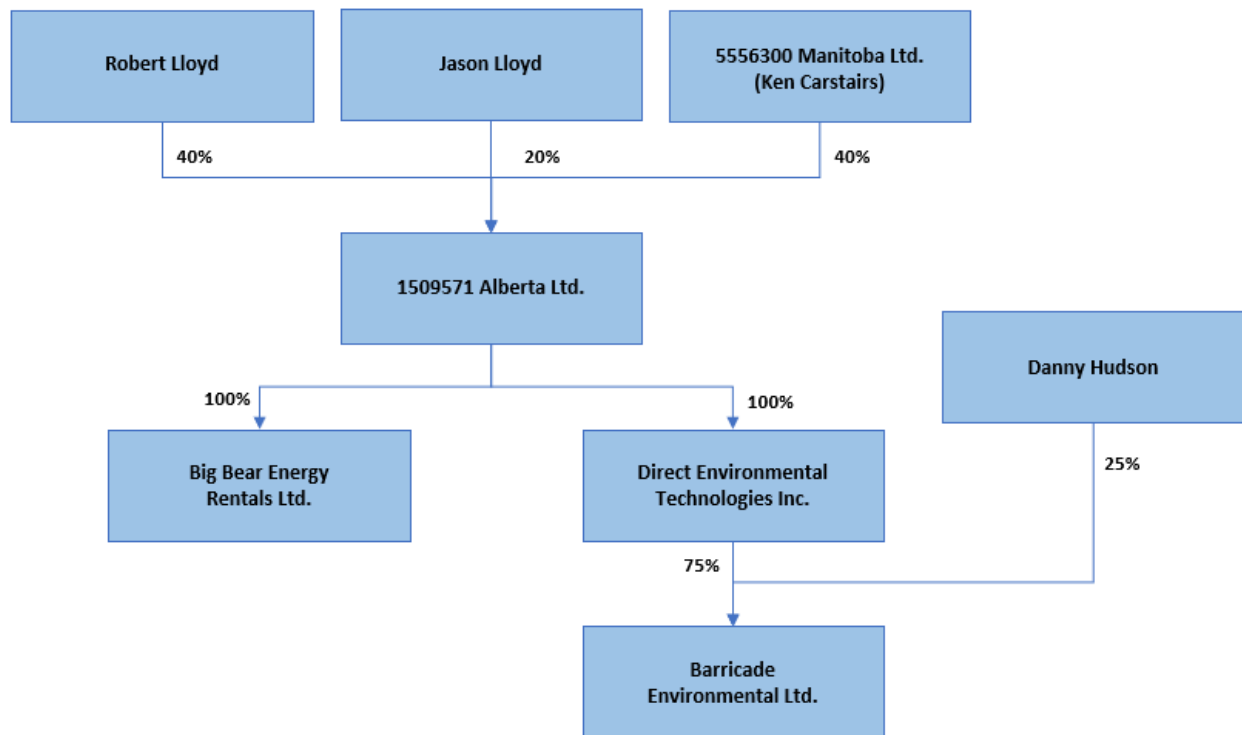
Robert Lloyd

Jason Lloyd

5556300 Manitoba Ltd. (Ken Carstairs)

40%

20%

40%

1509571 Alberta Ltd.

Danny Hudson

100%

100%

Big Bear Energy Rentals Ltd.

Direct Environmental Technologies Inc.

25%

75%

Barricade Environmental Ltd.